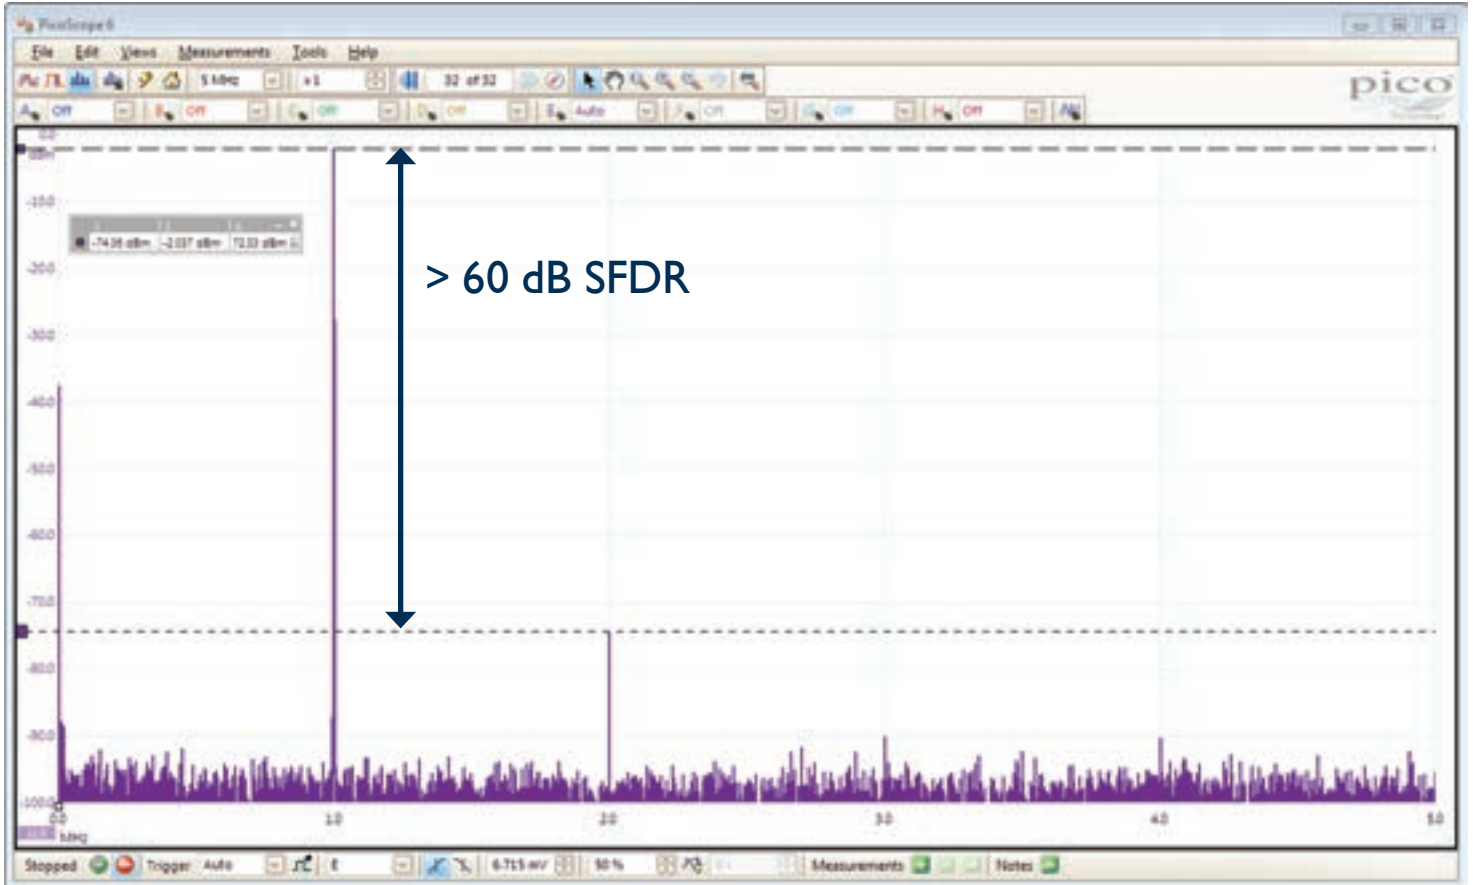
PicoScope 6

File Edit Views Measurements Tools Help

5 MHz ×1 32 of 32

pico

A Off B Off C Off D Off E Auto F Off G Off H Off

0.0 dBm

-10.0

-20.0

-30.0

-40.0

-50.0

-60.0

-70.0

-80.0

-90.0

-100.0

-74.16 dBm -2.037 dBm 72.13 dBm

> 60 dB SFDR

0.0 MHz

1.0

2.0

3.0

4.0

5.0

Stopped Trigger Auto 6.715 mV 50 % Measurements Notes